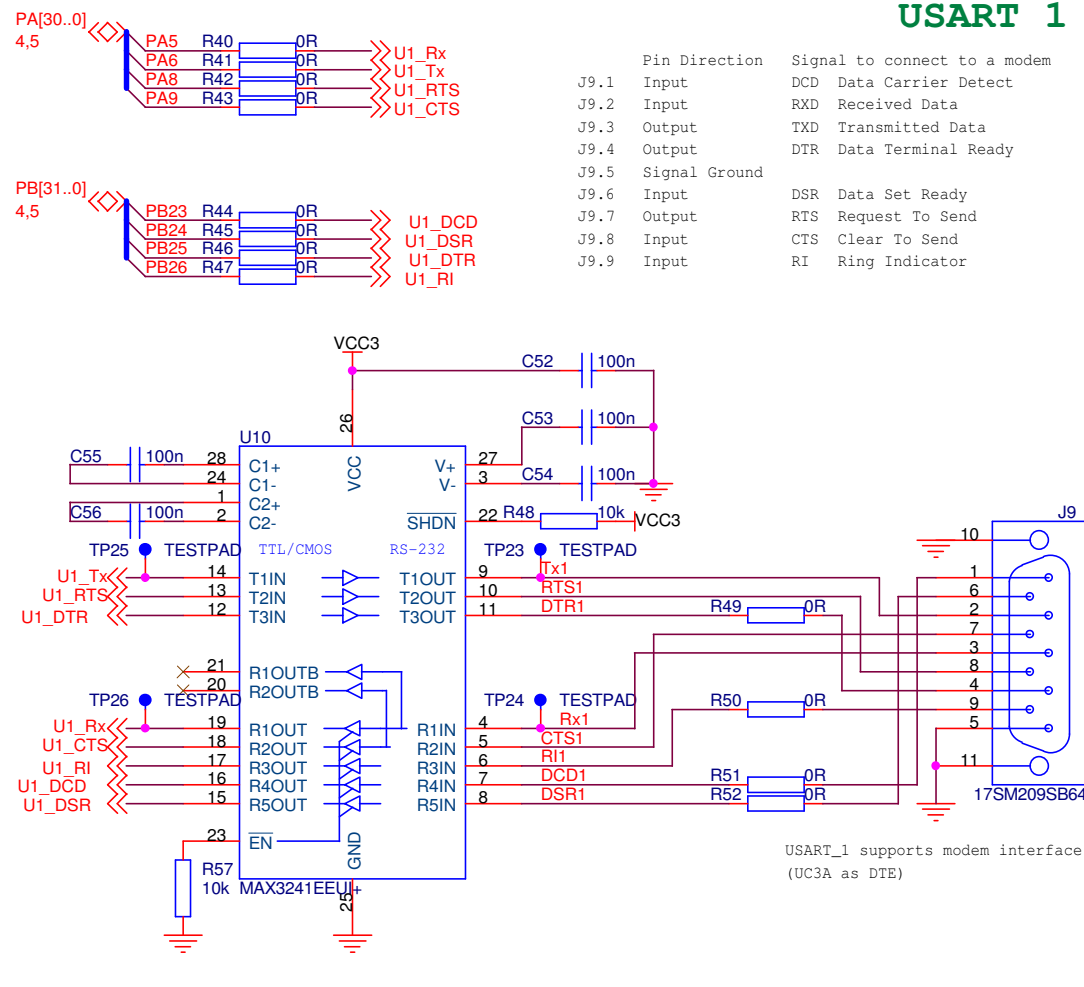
USART 1

| | Pin Direction | Signal to connect to a modem |
|---|---|---|
| J9.1 | Input | DCD Data Carrier Detect |
| J9.2 | Input | RXD Received Data |
| J9.3 | Output | TXD Transmitted Data |
| J9.4 | Output | DTR Data Terminal Ready |
| J9.5 | Signal Ground | |
| J9.6 | Input | DSR Data Set Ready |
| J9.7 | Output | RTS Request To Send |
| J9.8 | Input | CTS Clear To Send |
| J9.9 | Input | RI Ring Indicator |

PA[30..0]
4,5
PA5 R40 0R U1_Rx
PA6 R41 0R U1_Tx
PA8 R42 0R U1_RTS
PA9 R43 0R U1_CTS

PB[31..0]
4,5
PB23 R44 0R U1_DCD
PB24 R45 0R U1_DSR
PB25 R46 0R U1_DTR
PB26 R47 0R U1_RI

VCC3
C52 100n
C53 100n
C54 100n
C55 100n
C56 100n
U10
26 VCC
28 C1+
24 C1-
1 C2+
2 C2-
27 V+
3 V-
22 $\overline{SHDN}$ R48 10k VCC3
TP25 TESTPAD TTL/CMOS RS-232 TP23 TESTPAD
U1_Tx 14 T1IN T1OUT 9 Tx1
U1_RTS 13 T2IN T2OUT 10 RTS1
U1_DTR 12 T3IN T3OUT 11 DTR1 R49 0R
21 R1OUTB
20 R2OUTB
TP26 TESTPAD TP24 TESTPAD
U1_Rx 19 R1OUT R1IN 4 Rx1
U1_CTS 18 R2OUT R2IN 5 CTS1
U1_RI 17 R3OUT R3IN 6 RI1
U1_DCD 16 R4OUT R4IN 7 DCD1 R50 0R
U1_DSR 15 R5OUT R5IN 8 DSR1 R51 0R R52 0R
23 $\overline{EN}$
GND
R57 10k
MAX3241EEUI+
25
J9
10 1 6 2 7 3 8 4 9 5 11
17SM209SB64

USART_1 supports modem interface
(UC3A as DTE)